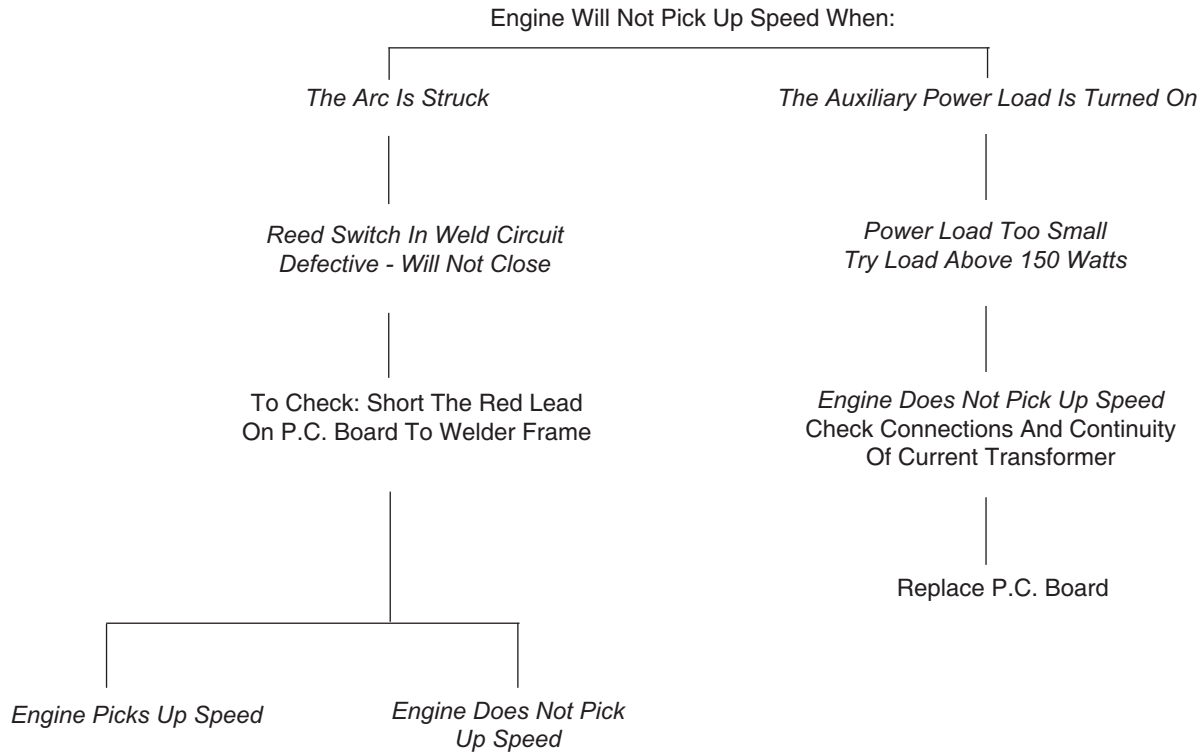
Engine Will Not Pick Up Speed When:

The Arc Is Struck

The Auxiliary Power Load Is Turned On

Reed Switch In Weld Circuit Defective - Will Not Close

Power Load Too Small Try Load Above 150 Watts

To Check: Short The Red Lead On P.C. Board To Welder Frame

Engine Does Not Pick Up Speed
Check Connections And Continuity Of Current Transformer

Replace P.C. Board

Engine Picks Up Speed

Engine Does Not Pick Up Speed